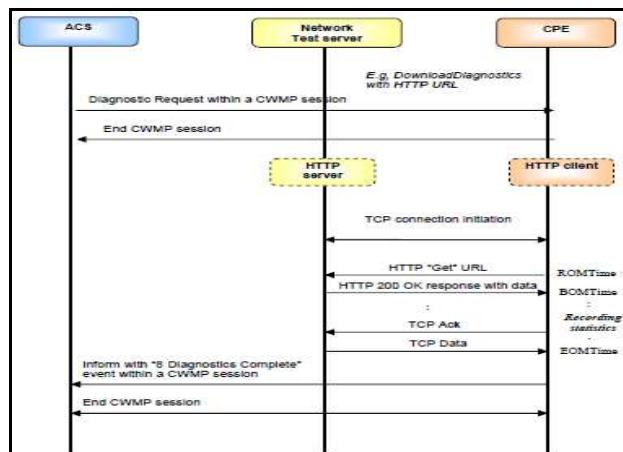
ACS

Network
Test server

CPE

E.g, DownloadDiagnostics
with HTTP URL

Diagnostic Request within a CWMP session

End CWMP session

HTTP
server

HTTP client

TCP connection initiation

HTTP "Get" URL

ROMTime

HTTP 200 OK response with data

BOMTime

:

:

Recording
statistics

TCP Ack

TCP Data

EOMTime

Inform with "8 Diagnostics Complete"
event within a CWMP session

End CWMP session